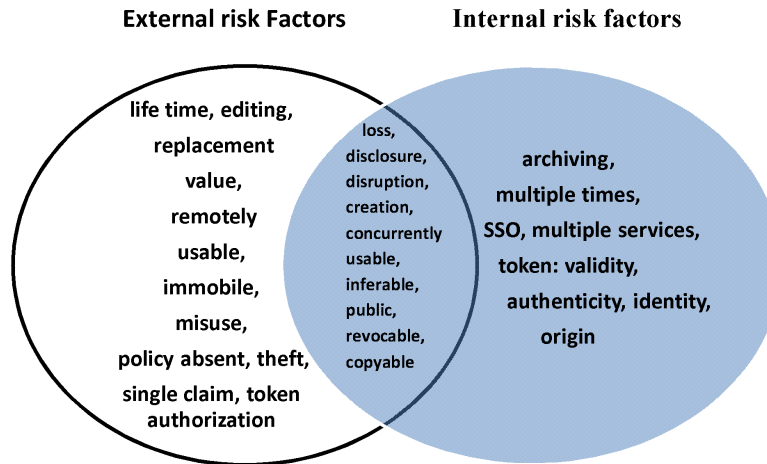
External risk Factors

Internal risk factors

life time, editing, replacement value, remotely usable, immobile, misuse, policy absent, theft, single claim, token authorization

loss, disclosure, disruption, creation, concurrently usable, inferable, public, revocable, copyable

archiving, multiple times, SSO, multiple services, token: validity, authenticity, identity, origin